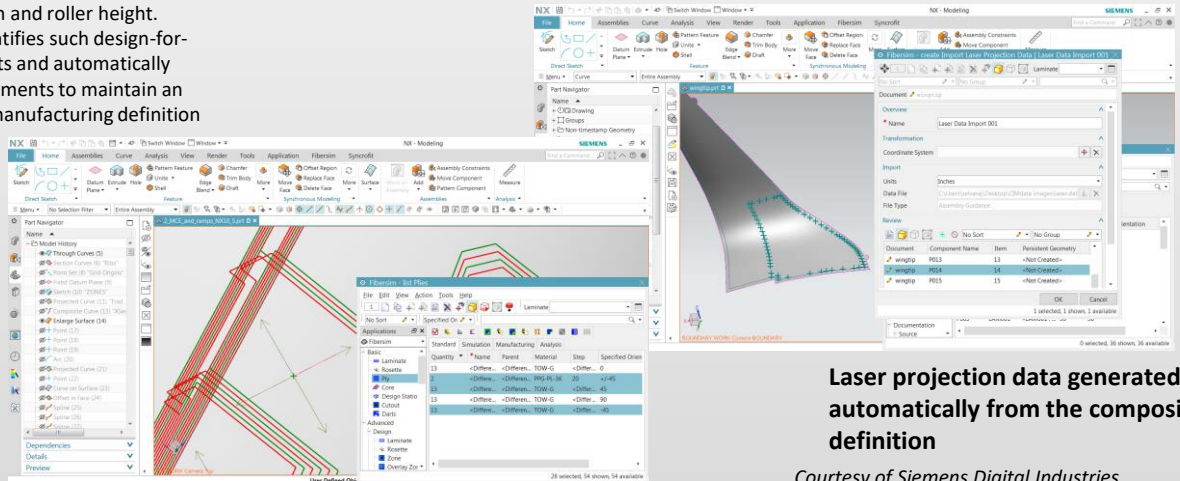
n and roller height. ntifies such design-for- ts and automatically ments to maintain an manufacturing definition

NX - Modeling
SIEMENS
File Home Assemblies Curve Analysis View Render Tools Application Fibersim Syncrofit
Sketch Datum Plane Extrude Hole Pattern Feature Unite Shell Chamfer Trim Body Draft Edge Blend More Move Face Offset Region Replace Face Delete Face More Surface Add Assembly Constraints Move Component Pattern Component Measure
Direct Sketch Feature Synchronous Modeling Assemblies Analysis
Menu No Selection Filter Entire Assembly
Part Navigator
Name
Model History
Through Curves (5)
Section Curves (6)
Point Set (8)
Fixed Datum Plane (9)
Sketch (10) "ZONES"
Projected Curve (11)
Composite Curve (13)
Enlarge Surface (14)
Point (17)
Point (18)
Point (19)
Arc (20)
Projected Curve (21)
Point (22)
Curve on Surface (23)
Offset in Face (24)
Spline (25)
Spline (26)
Dependencies
Details
Preview
2_MCE_and_ramps_NX10_5.prt

Fibersim - Edit Plies
File Edit View Action Tools Help
Laminate
No Sort Specified Ori
Applications
Fibersim
Basic
Laminate
Rosette
Ply
Core
Design Statio
Cutout
Darts
Advanced
Design
Laminate
Rosette
Zone
Overlay Zor
Standard Simulation Manufacturing Analysis

| Quantity | Name | Parent | Material | Step | Specified Orien |
|---|---|---|---|---|---|
| 13 | <Differe... | <Differen... | TOW-G | <Differ... | 0 |
| 3 | <Differe... | <Differen... | PPG-PL-36 | 20 | +/-45 |
| 13 | <Differe... | <Differen... | TOW-G | <Differ... | 45 |
| 13 | <Differe... | <Differen... | TOW-G | <Differ... | 90 |
| 13 | <Differe... | <Differen... | TOW-G | <Differ... | -45 |

28 selected, 54 shown, 54 available
User Defined Obj

NX - Modeling
SIEMENS
File Home Assemblies Curve Analysis View Render Tools Application Fibersim Syncrofit
Menu Curve Entire Assembly
Part Navigator
Name
Drawing
Groups
Non-timestamp Geometry
wingtip.prt

Fibersim - create Import Laser Projection Data | Laser Data Import 001
Laminate
No Sort No Group
Document wingtip
Overview
Name Laser Data Import 001
Transformation
Coordinate System
Import
Units Inches
Data File C:\Users\...\Desktop\CBM\data images\laser.dat
File Type Assembly Guidance
Review
No Sort No Group

| Document | Component Name | Item | Persistent Geometry |
|---|---|---|---|
| wingtip | P013 | 13 | <Not Created> |
| wingtip | P014 | 14 | <Not Created> |
| wingtip | P015 | 15 | <Not Created> |

OK Cancel
1 selected, 1 shown, 1 available
Documentation
Source
0 selected, 36 shown, 36 available
BOUNDARY WORK Camera BOUNDARY

Laser projection data generated automatically from the composi definition

Courtesy of Siemens Digital Industries